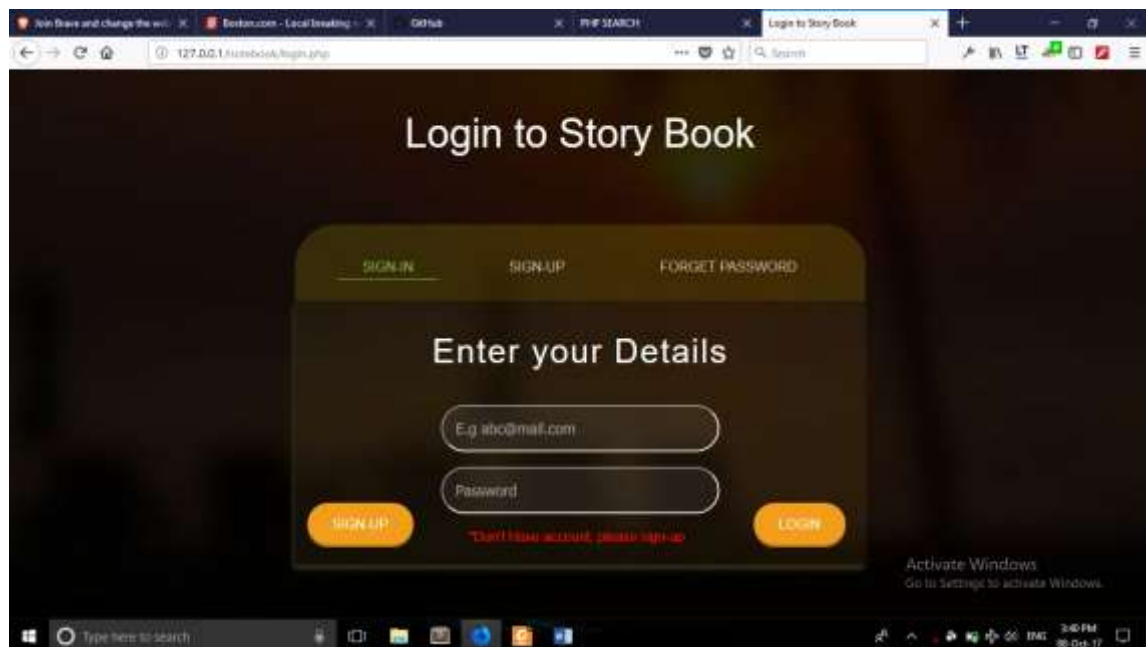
Join Brave and change the w... ×
Bexbon.com - Local breaking ... ×
GitHub ×
PHP SEARCH ×
Login to Story Book ×

127.0.0.1/notebook/login.php
Search

Login to Story Book

SIGN-IN
SIGN-UP
FORGET PASSWORD

Enter your Details

E.g abc@mail.com

Password

SIGN-UP

"Don't Have account, please sign-up

LOGIN

Activate Windows
Go to Settings to activate Windows.

Type here to search

ENG
3:40 PM
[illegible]